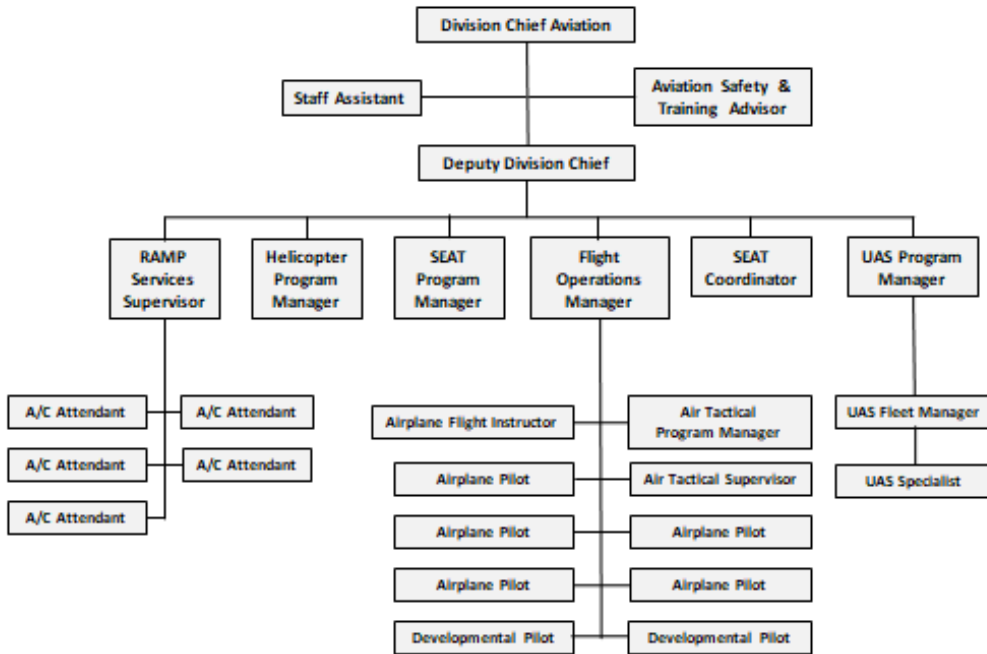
Division Chief Aviation

Staff Assistant

Aviation Safety & Training Advisor

Deputy Division Chief

RAMP Services Supervisor

Helicopter Program Manager

SEAT Program Manager

Flight Operations Manager

SEAT Coordinator

UAS Program Manager

A/C Attendant

A/C Attendant

A/C Attendant

A/C Attendant

A/C Attendant

Airplane Flight Instructor

Air Tactical Program Manager

Airplane Pilot

Air Tactical Supervisor

Airplane Pilot

Airplane Pilot

Airplane Pilot

Airplane Pilot

Developmental Pilot

Developmental Pilot

UAS Fleet Manager

UAS Specialist